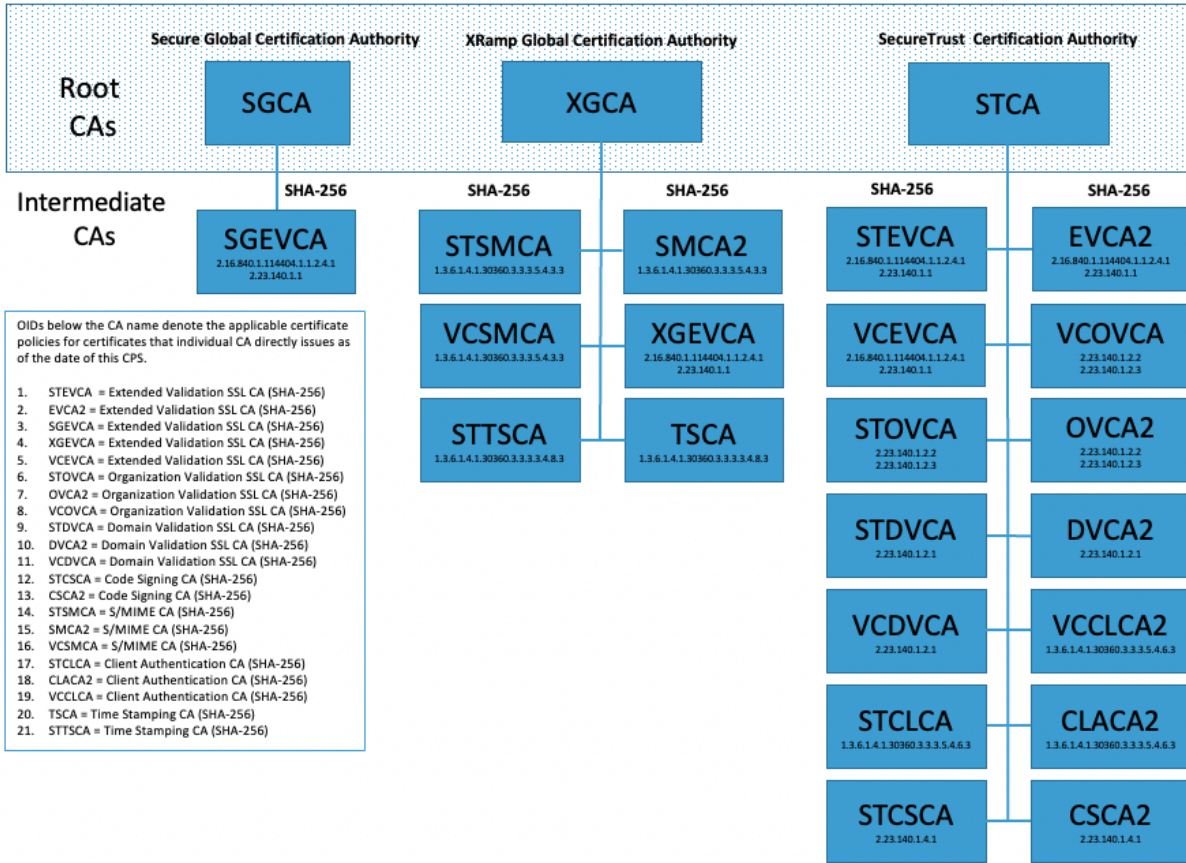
Secure Global Certification Authority

XRamp Global Certification Authority

SecureTrust Certification Authority

Root CAs

SGCA

XGCA

STCA

Intermediate CAs

SHA-256

SGEVCA
2.16.840.1.114404.1.1.2.4.1
2.23.140.1.1

SHA-256

STSMCA
1.3.6.1.4.1.30360.3.3.3.5.4.3.3

SHA-256

SMCA2
1.3.6.1.4.1.30360.3.3.3.5.4.3.3

VCSMCA
1.3.6.1.4.1.30360.3.3.3.5.4.3.3

XGEVCA
2.16.840.1.114404.1.1.2.4.1
2.23.140.1.1

STTSCA
1.3.6.1.4.1.30360.3.3.3.3.4.8.3

TSCA
1.3.6.1.4.1.30360.3.3.3.3.4.8.3

SHA-256

STEVCA
2.16.840.1.114404.1.1.2.4.1
2.23.140.1.1

SHA-256

EVCA2
2.16.840.1.114404.1.1.2.4.1
2.23.140.1.1

VCEVCA
2.16.840.1.114404.1.1.2.4.1
2.23.140.1.1

VCOVCA
2.23.140.1.2.2
2.23.140.1.2.3

STOVCA
2.23.140.1.2.2
2.23.140.1.2.3

OVCA2
2.23.140.1.2.2
2.23.140.1.2.3

STDVCA
2.23.140.1.2.1

DVCA2
2.23.140.1.2.1

VCDVCA
2.23.140.1.2.1

VCCLCA2
1.3.6.1.4.1.30360.3.3.3.5.4.6.3

STCLCA
1.3.6.1.4.1.30360.3.3.3.5.4.6.3

CLACA2
1.3.6.1.4.1.30360.3.3.3.5.4.6.3

STCSCA
2.23.140.1.4.1

CSCA2
2.23.140.1.4.1

OIDs below the CA name denote the applicable certificate policies for certificates that individual CA directly issues as of the date of this CPS.

1. STEVCA = Extended Validation SSL CA (SHA-256)
2. EVCA2 = Extended Validation SSL CA (SHA-256)
3. SGEVCA = Extended Validation SSL CA (SHA-256)
4. XGEVCA = Extended Validation SSL CA (SHA-256)
5. VCEVCA = Extended Validation SSL CA (SHA-256)
6. STOVCA = Organization Validation SSL CA (SHA-256)
7. OVCA2 = Organization Validation SSL CA (SHA-256)
8. VCOVCA = Organization Validation SSL CA (SHA-256)
9. STDVCA = Domain Validation SSL CA (SHA-256)
10. DVCA2 = Domain Validation SSL CA (SHA-256)
11. VCDVCA = Domain Validation SSL CA (SHA-256)
12. STCSCA = Code Signing CA (SHA-256)
13. CSCA2 = Code Signing CA (SHA-256)
14. STSMCA = S/MIME CA (SHA-256)
15. SMCA2 = S/MIME CA (SHA-256)
16. VCSMCA = S/MIME CA (SHA-256)
17. STCLCA = Client Authentication CA (SHA-256)
18. CLACA2 = Client Authentication CA (SHA-256)
19. VCCLCA = Client Authentication CA (SHA-256)
20. TSCA = Time Stamping CA (SHA-256)
21. STTSCA = Time Stamping CA (SHA-256)